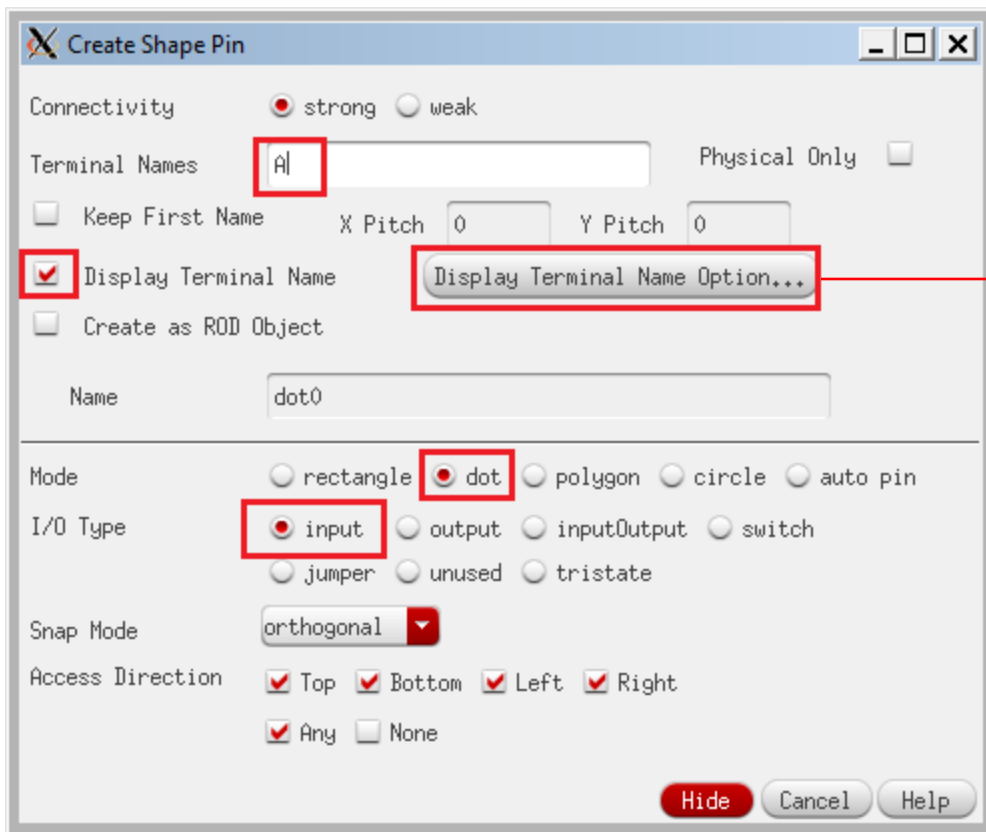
Create Shape Pin

Connectivity strong weak

Terminal Names A

Physical Only

Keep First Name X Pitch 0 Y Pitch 0

Display Terminal Name Display Terminal Name Option...

Create as ROD Object

Name dot0

Mode rectangle dot polygon circle auto pin

I/O Type input output inputOutput switch jumper unused tristate

Snap Mode orthogonal

Access Direction Top Bottom Left Right Any None

Hide Cancel Help